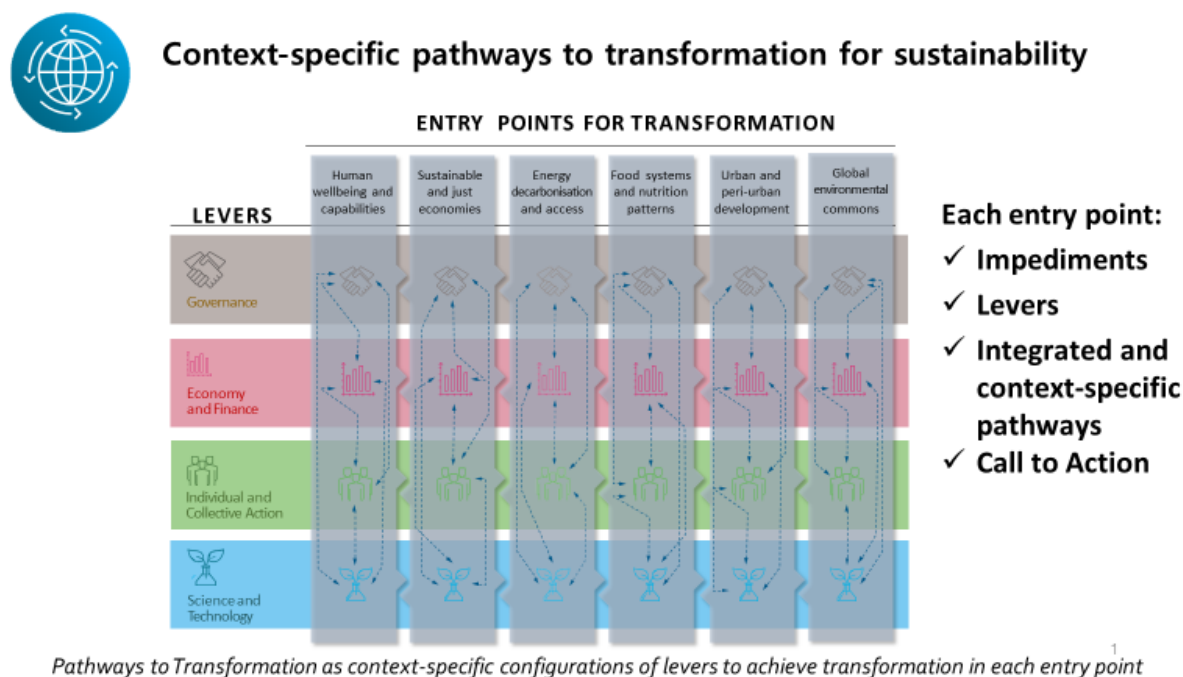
Context-specific pathways to transformation for sustainability

ENTRY POINTS FOR TRANSFORMATION

LEVERS

Human wellbeing and capabilities

Sustainable and just economies

Energy decarbonisation and access

Food systems and nutrition patterns

Urban and peri-urban development

Global environmental commons

Governance

Economy and Finance

Individual and Collective Action

Science and Technology

Each entry point:
✓ Impediments
✓ Levers
✓ Integrated and context-specific pathways
✓ Call to Action

1

Pathways to Transformation as context-specific configurations of levers to achieve transformation in each entry point